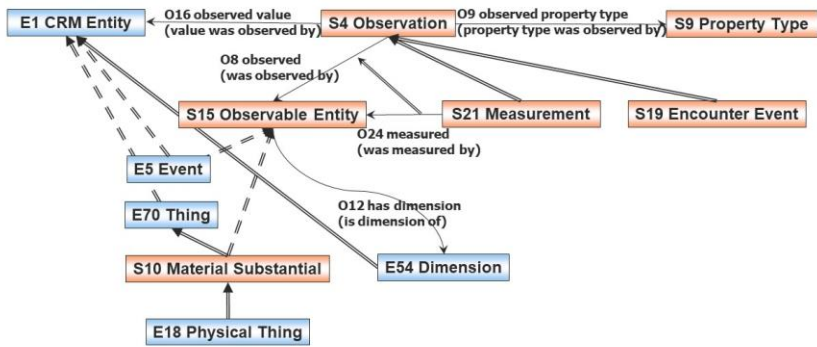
E1 CRM Entity

O16 observed value
(value was observed by)

S4 Observation

O9 observed property type
(property type was observed by)

S9 Property Type

O8 observed
(was observed by)

S15 Observable Entity

S21 Measurement

S19 Encounter Event

O24 measured
(was measured by)

E5 Event

O12 has dimension
(is dimension of)

E70 Thing

S10 Material Substantial

E54 Dimension

E18 Physical Thing